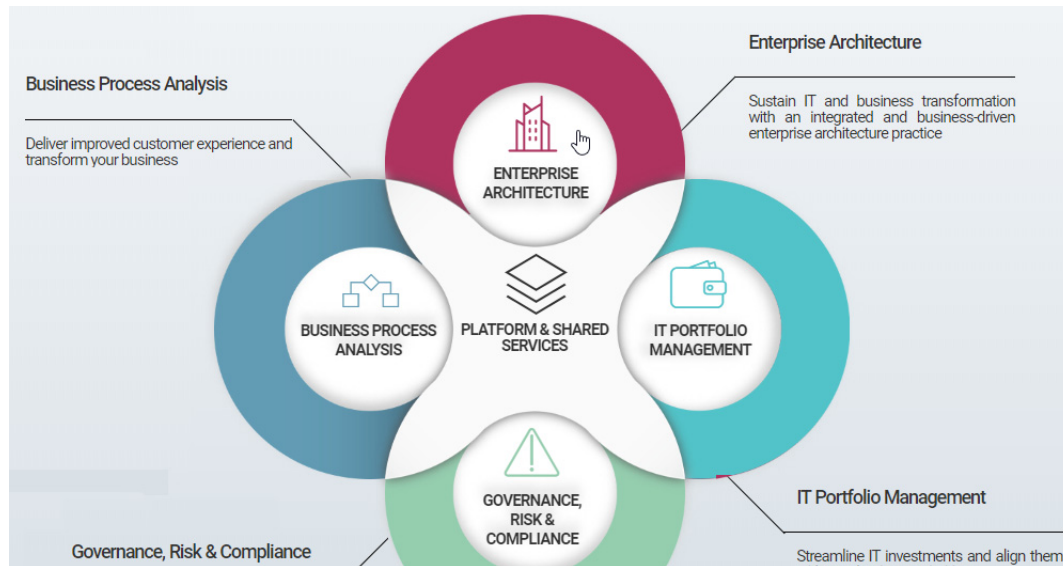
Business Process Analysis

Deliver improved customer experience and transform your business

Enterprise Architecture

Sustain IT and business transformation with an integrated and business-driven enterprise architecture practice

ENTERPRISE ARCHITECTURE

BUSINESS PROCESS ANALYSIS

PLATFORM & SHARED SERVICES

IT PORTFOLIO MANAGEMENT

GOVERNANCE, RISK & COMPLIANCE

IT Portfolio Management

Streamline IT investments and align them

Governance, Risk & Compliance